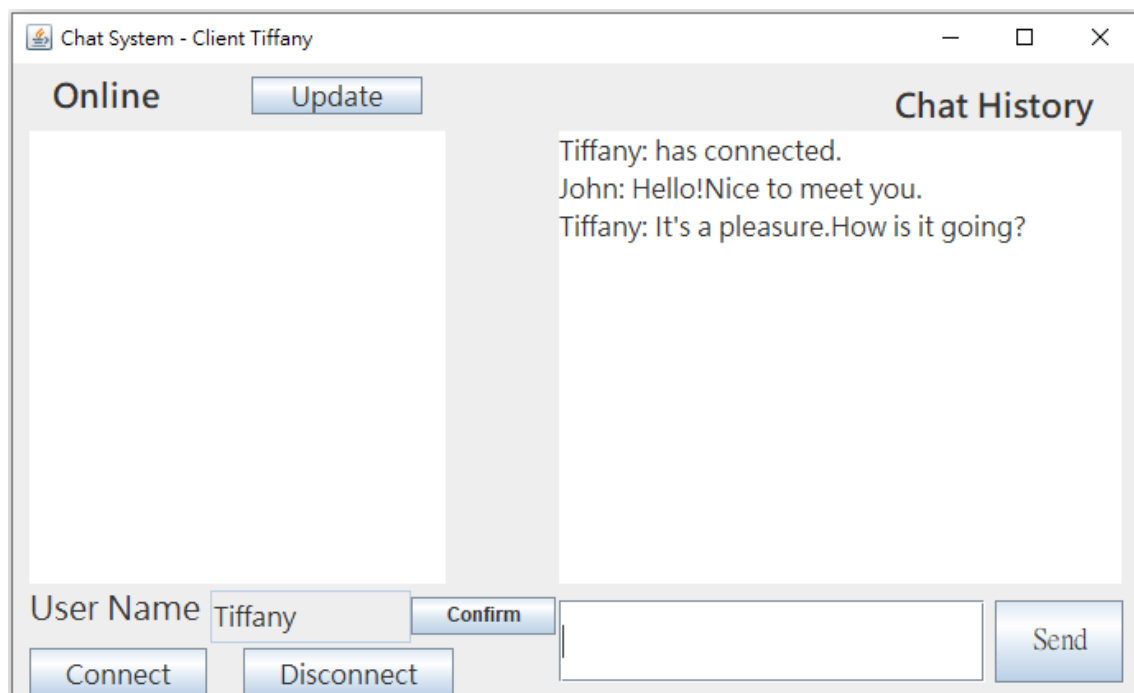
Chat System - Client Tiffany

Online Update

Chat History

Tiffany: has connected.
John: Hello!Nice to meet you.
Tiffany: It's a pleasure.How is it going?

User Name Tiffany Confirm

Send

Connect Disconnect